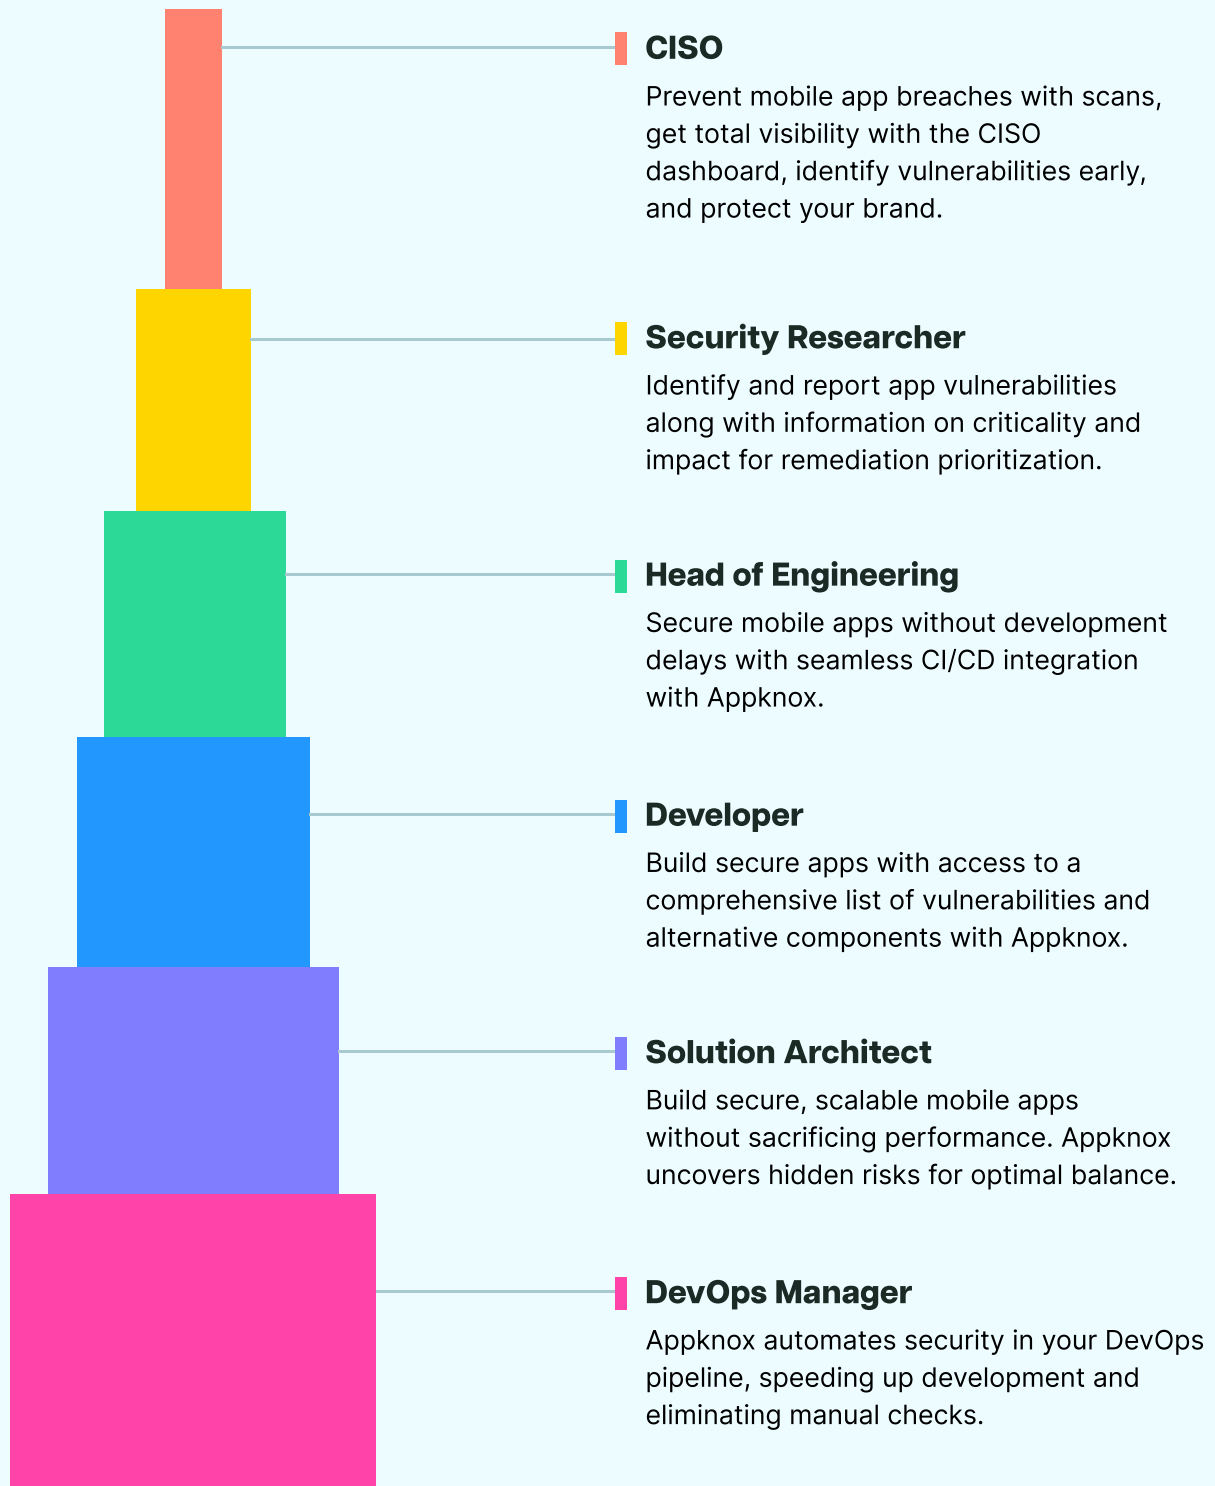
CISO
Prevent mobile app breaches with scans, get total visibility with the CISO dashboard, identify vulnerabilities early, and protect your brand.

Security Researcher
Identify and report app vulnerabilities along with information on criticality and impact for remediation prioritization.

Head of Engineering
Secure mobile apps without development delays with seamless CI/CD integration with Appknox.

Developer
Build secure apps with access to a comprehensive list of vulnerabilities and alternative components with Appknox.

Solution Architect
Build secure, scalable mobile apps without sacrificing performance. Appknox uncovers hidden risks for optimal balance.

DevOps Manager
Appknox automates security in your DevOps pipeline, speeding up development and eliminating manual checks.